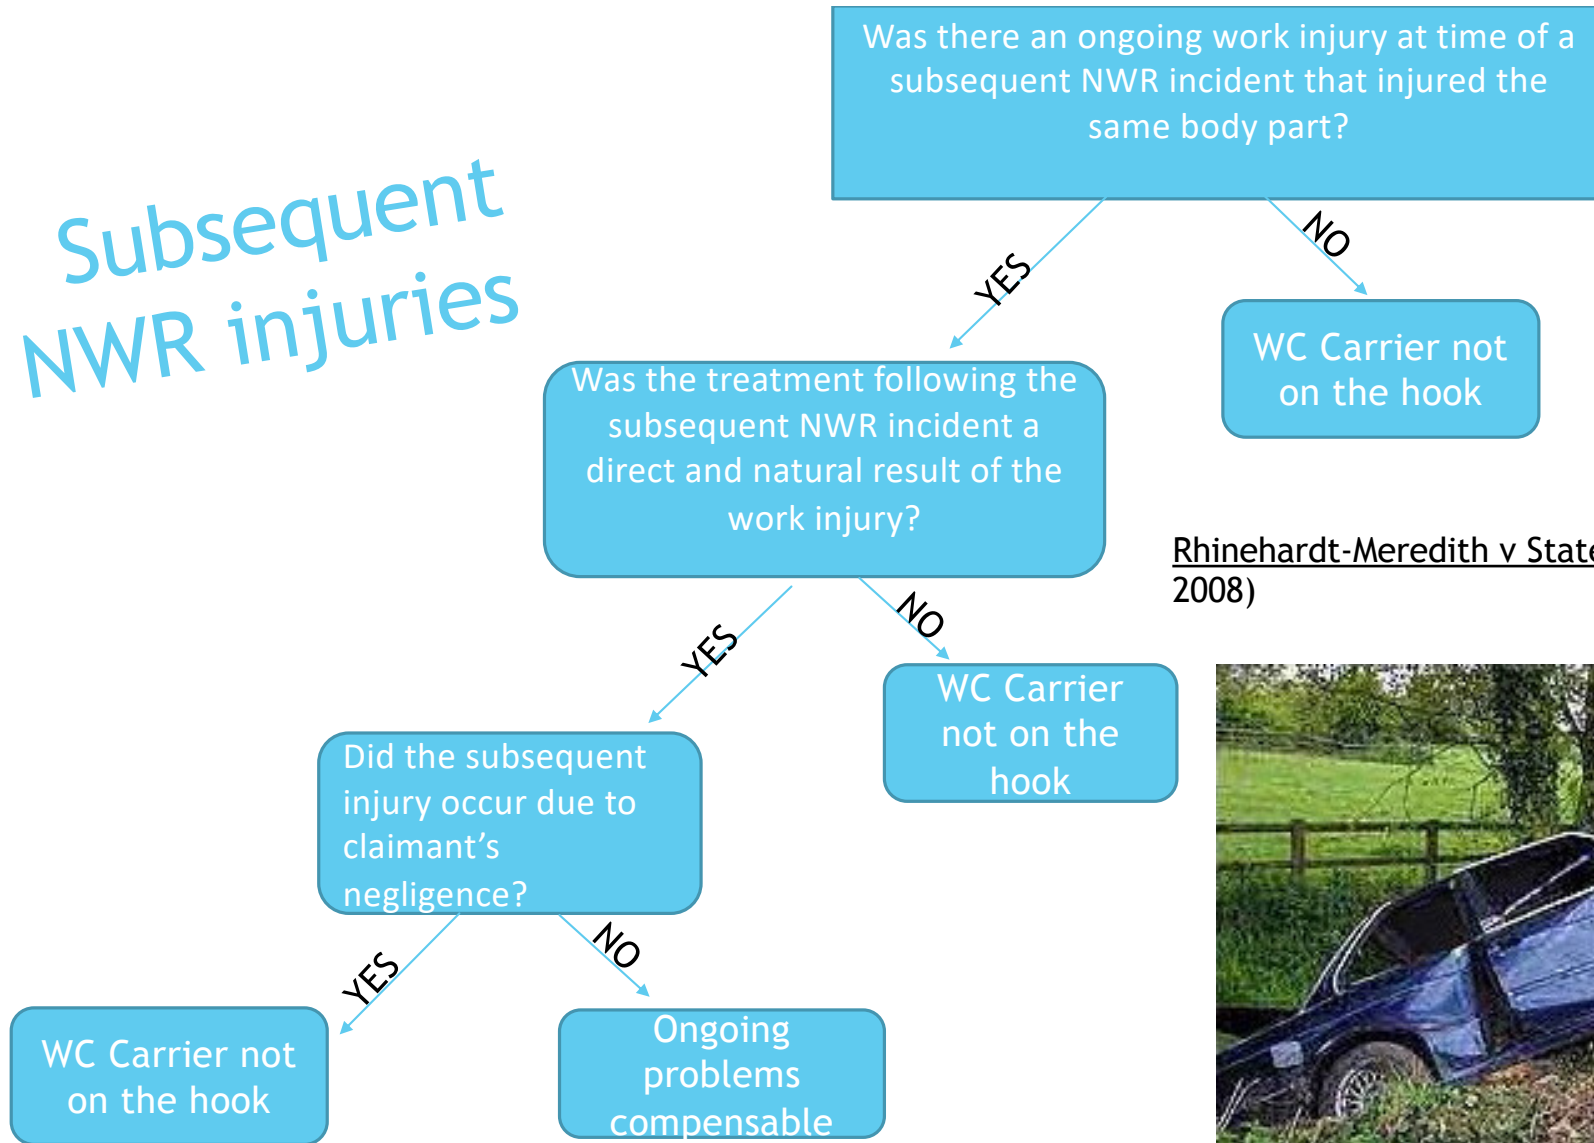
Subsequent NWR injuries

Was there an ongoing work injury at time of a subsequent NWR incident that injured the same body part?

YES

NO

WC Carrier not on the hook

Was the treatment following the subsequent NWR incident a direct and natural result of the work injury?

YES

NO

WC Carrier not on the hook

Rhinehardt-Meredith v State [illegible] 2008)

Did the subsequent injury occur due to claimant's negligence?

YES

NO

WC Carrier not on the hook

Ongoing problems compensable